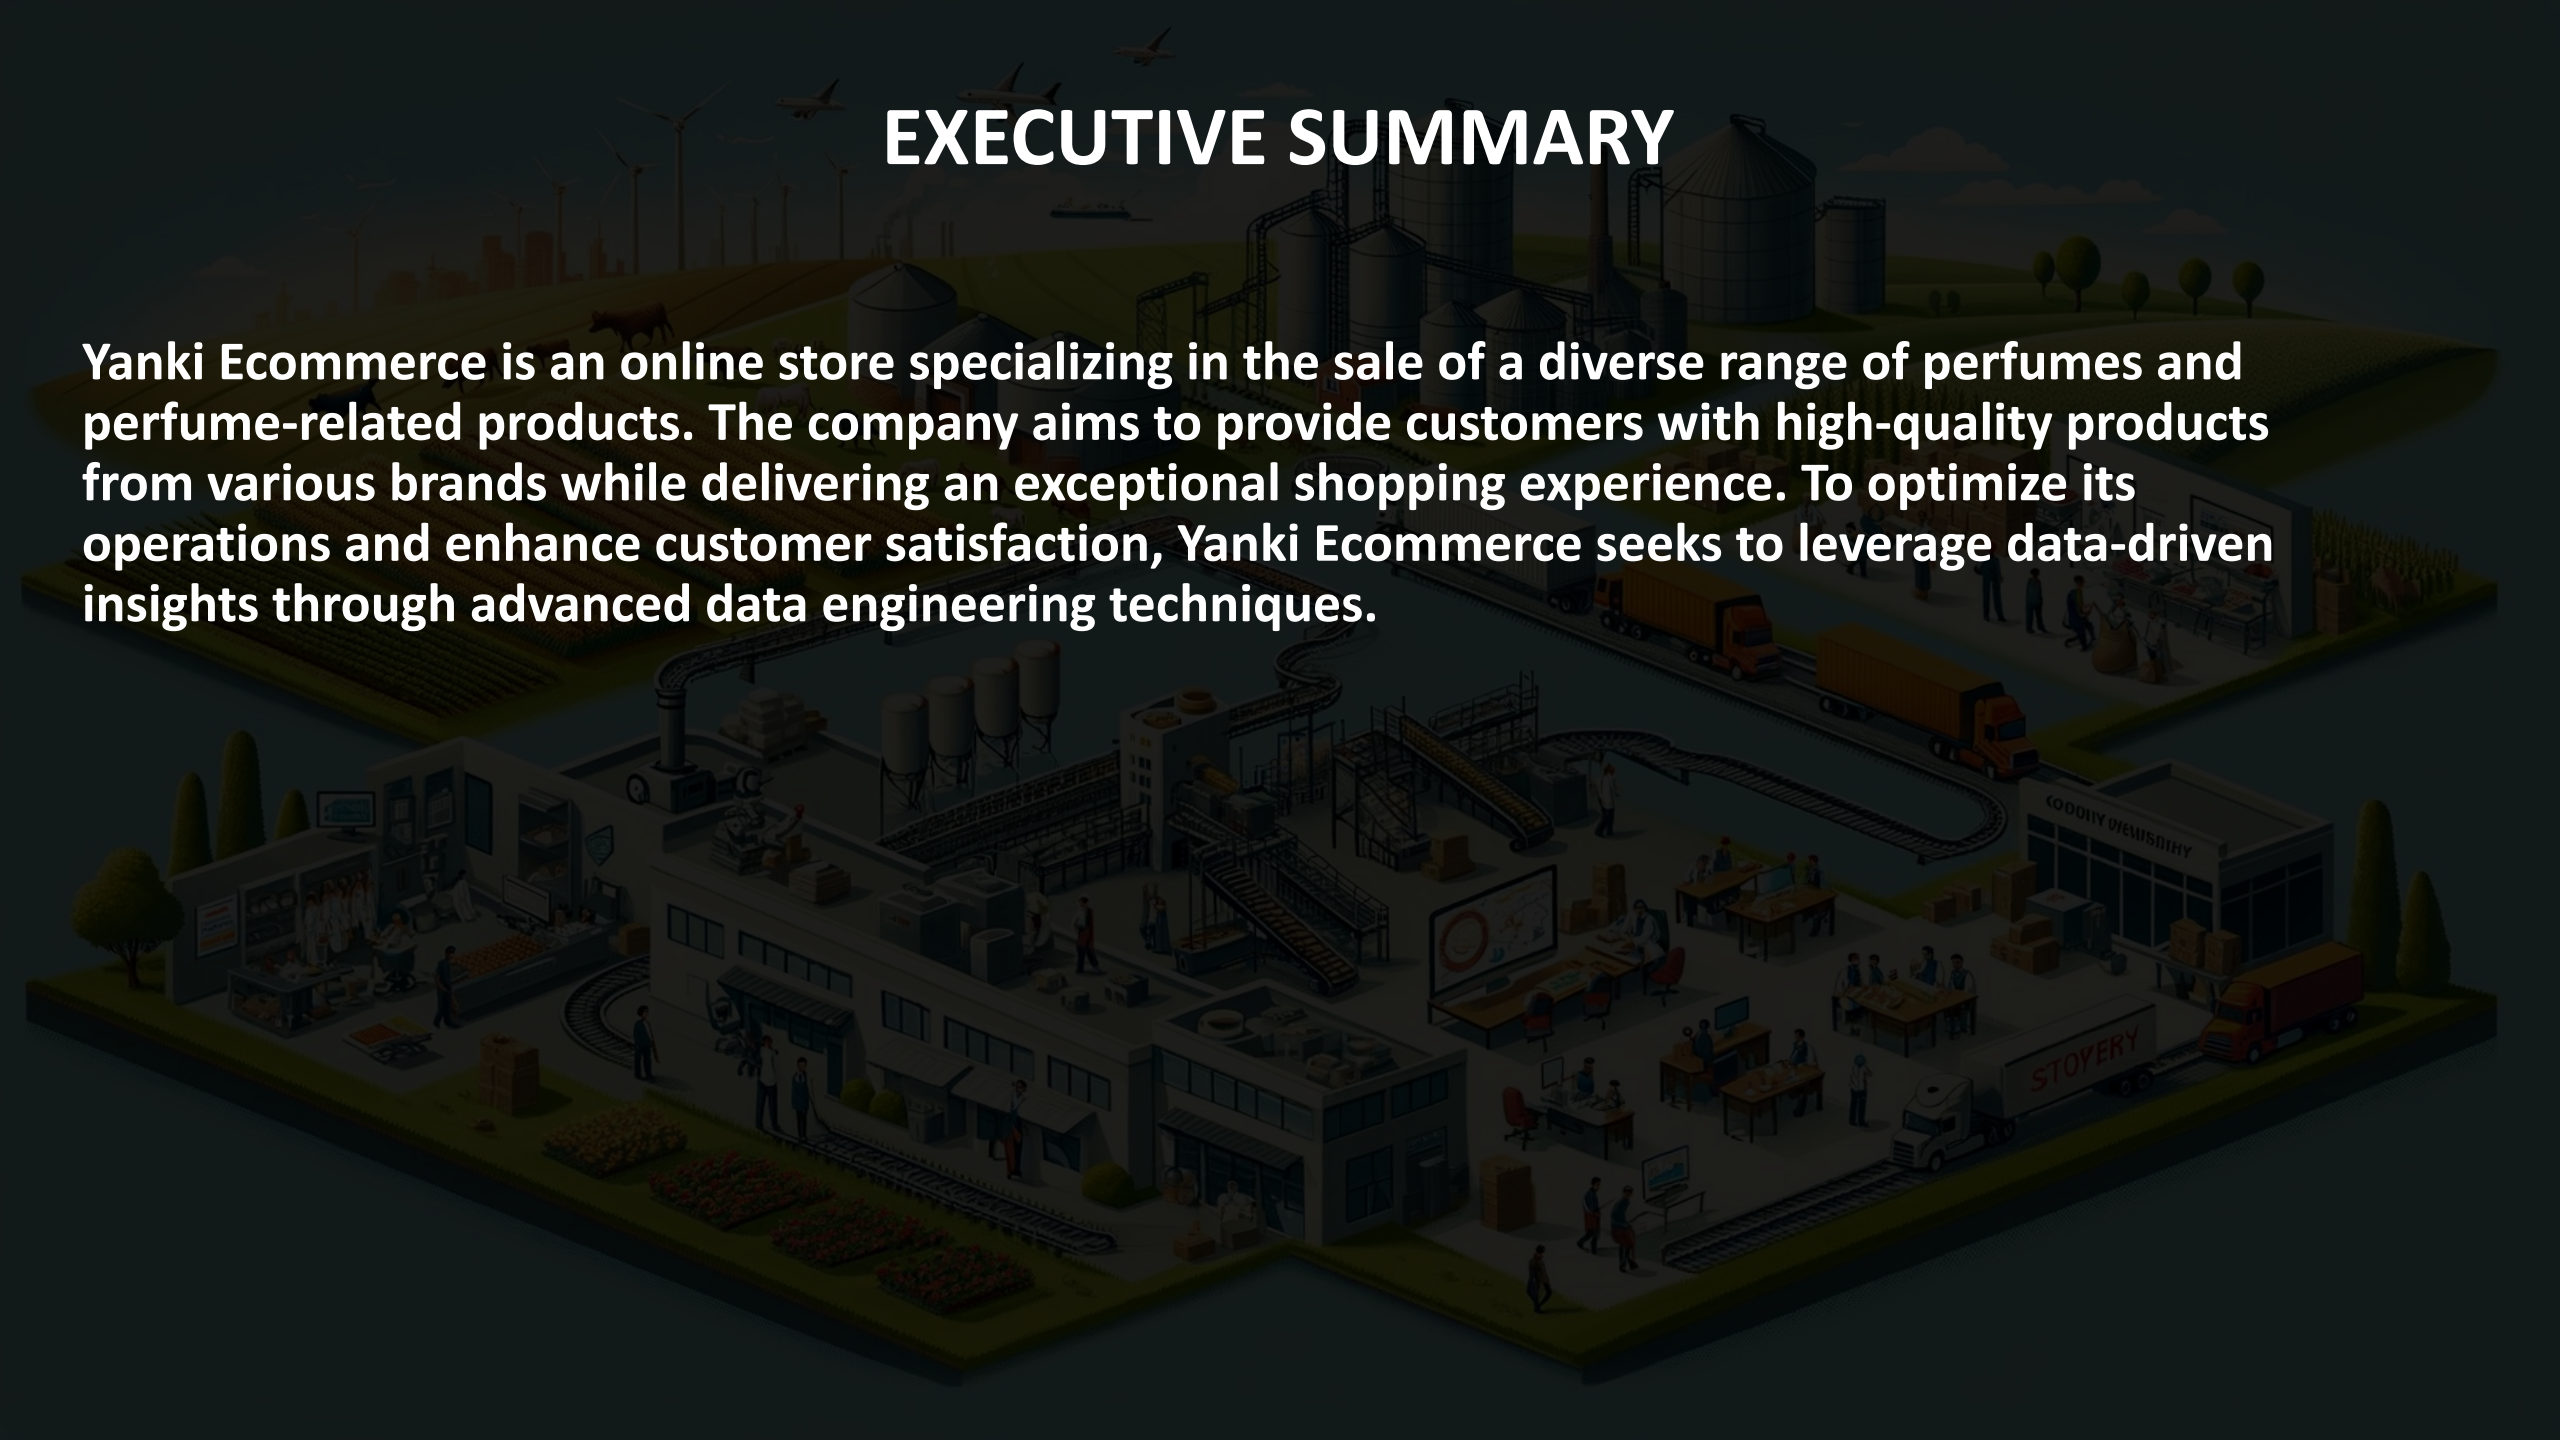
EXECUTIVE SUMMARY

Yanki Ecommerce is an online store specializing in the sale of a diverse range of perfumes and perfume-related products. The company aims to provide customers with high-quality products from various brands while delivering an exceptional shopping experience. To optimize its operations and enhance customer satisfaction, Yanki Ecommerce seeks to leverage data-driven insights through advanced data engineering techniques.

COODIIY WEUISNIHY

STOYERY